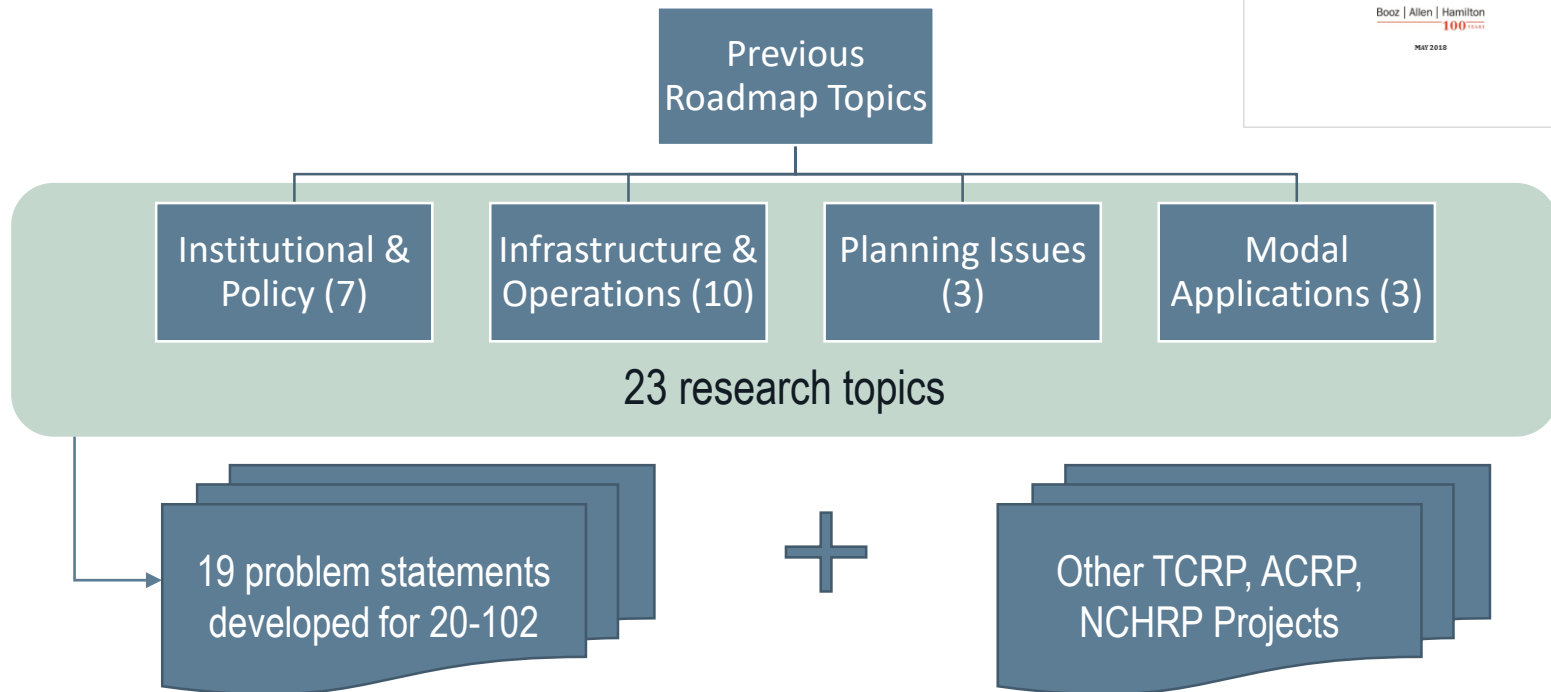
Booz | Allen | Hamilton
100 YEARS
MAY 2018

Previous Roadmap Topics

Institutional & Policy (7)

Infrastructure & Operations (10)

Planning Issues (3)

Modal Applications (3)

23 research topics

19 problem statements developed for 20-102

Other TCRP, ACRP, NCHRP Projects